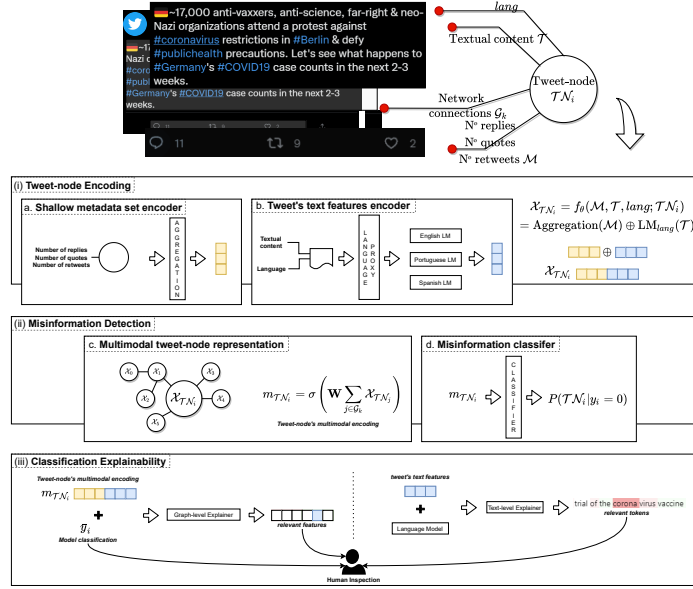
~17,000 anti-vaxxers, anti-science, far-right & neo-Nazi organizations attend a protest against #coronavirus restrictions in #Berlin & defy #publichealth precautions. Let's see what happens to #Germany's #COVID19 case counts in the next 2-3 weeks.

~1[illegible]
Nazi c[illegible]
#coro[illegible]
#publ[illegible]
#Germany's #COVID19 case counts in the next 2-3 weeks.

11 9 2

lang
Textual content $\mathcal{T}$
Tweet-node $\mathcal{TN}_i$
Network connections $\mathcal{G}_k$
Nº replies
Nº quotes
Nº retweets $\mathcal{M}$

(i) Tweet-node Encoding

a. Shallow metadata set encoder

Number of replies
Number of quotes
Number of retweets

AGGREGATION

b. Tweet's text features encoder

Textual content
Language

LANGUAGE PROXY

English LM
Portuguese LM
Spanish LM

$\mathcal{X}_{\mathcal{TN}_i} = f_\theta(\mathcal{M}, \mathcal{T}, lang; \mathcal{TN}_i)$
$= \text{Aggregation}(\mathcal{M}) \oplus \text{LM}_{lang}(\mathcal{T})$

$\oplus$

$\mathcal{X}_{\mathcal{TN}_i}$

(ii) Misinformation Detection

c. Multimodal tweet-node representation

$\mathcal{X}_0$ $\mathcal{X}_1$ $\mathcal{X}_2$ $\mathcal{X}_3$ $\mathcal{X}_4$ $\mathcal{X}_5$ $\mathcal{X}_{\mathcal{TN}_i}$

$m_{\mathcal{TN}_i} = \sigma\left(\mathbf{W}\sum_{j\in\mathcal{G}_k}\mathcal{X}_{\mathcal{TN}_j}\right)$

Tweet-node's multimodal encoding

d. Misinformation classifer

$m_{\mathcal{TN}_i}$

CLASSIFIER

$P(\mathcal{TN}_i|y_i = 0)$

(iii) Classification Explainability

Tweet-node's multimodal encoding

$m_{\mathcal{TN}_i}$

$\hat{y}_i$

Model classification

Graph-level Explainer

relevant features

tweet's text features

Language Model

Text-level Explainer

trial of the corona virus vaccine

relevant tokens

Human Inspection